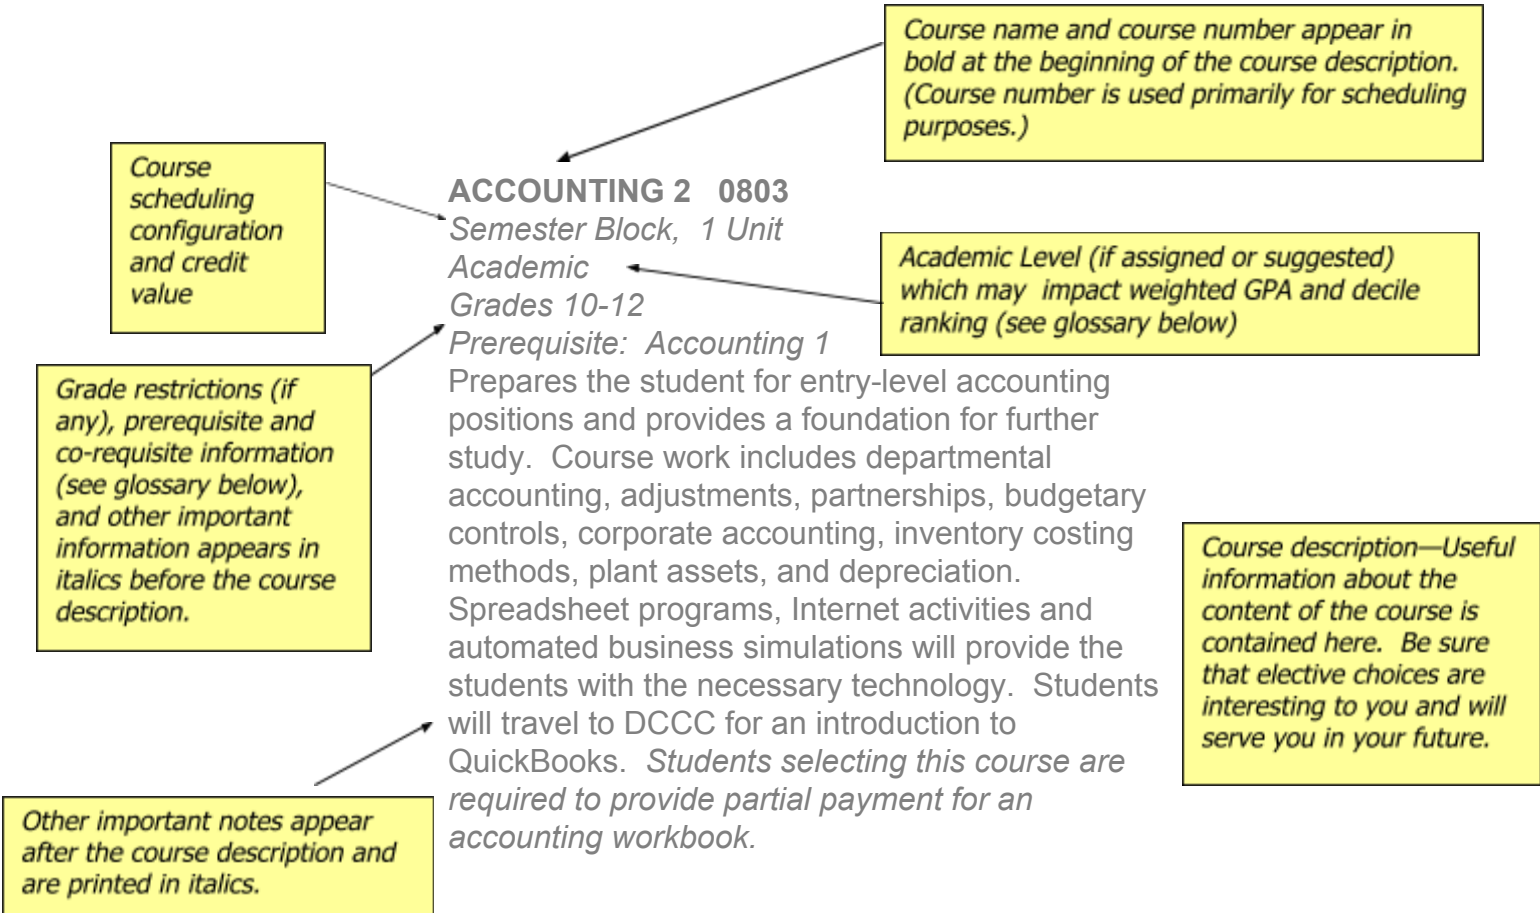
Course name and course number appear in bold at the beginning of the course description. (Course number is used primarily for scheduling purposes.)

Course scheduling configuration and credit value

**ACCOUNTING 2 0803**
*Semester Block, 1 Unit*
*Academic*
*Grades 10-12*
*Prerequisite: Accounting 1*
Prepares the student for entry-level accounting positions and provides a foundation for further study. Course work includes departmental accounting, adjustments, partnerships, budgetary controls, corporate accounting, inventory costing methods, plant assets, and depreciation. Spreadsheet programs, Internet activities and automated business simulations will provide the students with the necessary technology. Students will travel to DCCC for an introduction to QuickBooks. *Students selecting this course are required to provide partial payment for an accounting workbook.*

Academic Level (if assigned or suggested) which may impact weighted GPA and decile ranking (see glossary below)

Grade restrictions (if any), prerequisite and co-requisite information (see glossary below), and other important information appears in italics before the course description.

Course description—Useful information about the content of the course is contained here. Be sure that elective choices are interesting to you and will serve you in your future.

Other important notes appear after the course description and are printed in italics.